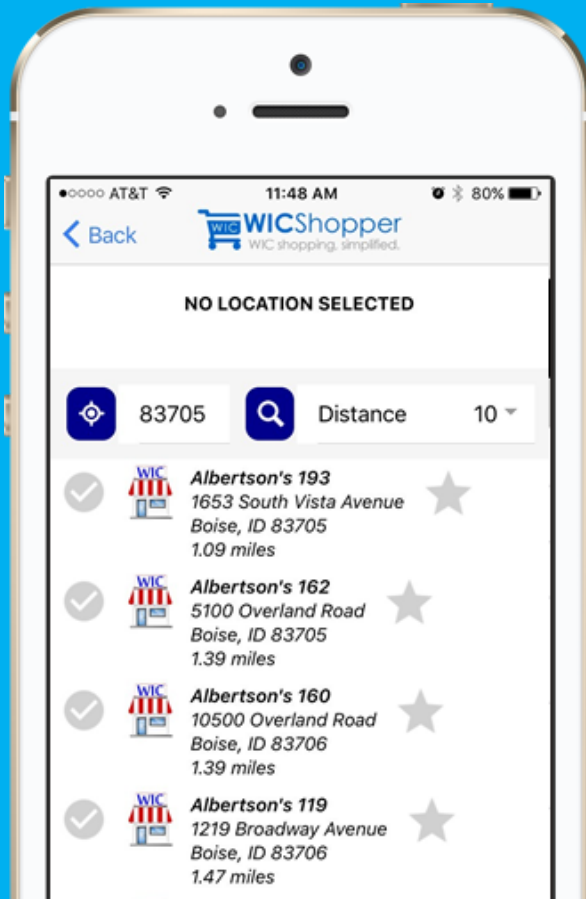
●○○○○ AT&T 11:48 AM 80%

Back WIC WICShopper WIC shopping. simplified.

NO LOCATION SELECTED

83705 Distance 10

WIC Albertson's 193
1653 South Vista Avenue
Boise, ID 83705
1.09 miles

WIC Albertson's 162
5100 Overland Road
Boise, ID 83705
1.39 miles

WIC Albertson's 160
10500 Overland Road
Boise, ID 83706
1.39 miles

WIC Albertson's 119
1219 Broadway Avenue
Boise, ID 83706
1.47 miles